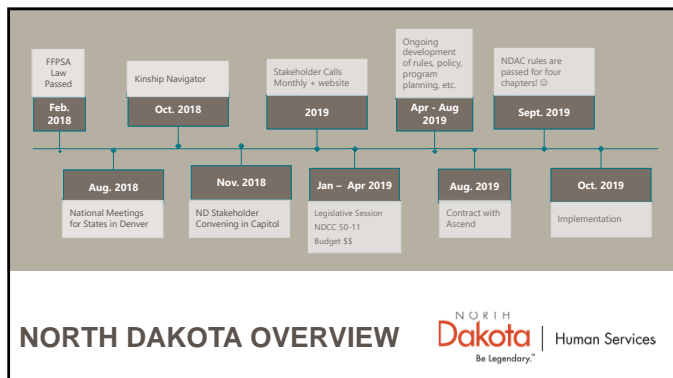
FFPSA Law Passed

Feb. 2018

Kinship Navigator

Oct. 2018

Stakeholder Calls Monthly + website

2019

Ongoing development of rules, policy, program planning, etc.

Apr - Aug 2019

NDAC rules are passed for four chapters! ☺

Sept. 2019

Aug. 2018

National Meetings for States in Denver

Nov. 2018

ND Stakeholder Convening in Capitol

Jan – Apr 2019

Legislative Session
NDCC 50-11
Budget $$

Aug. 2019

Contract with Ascend

Oct. 2019

Implementation

NORTH DAKOTA OVERVIEW

NORTH Dakota | Human Services
Be Legendary.™